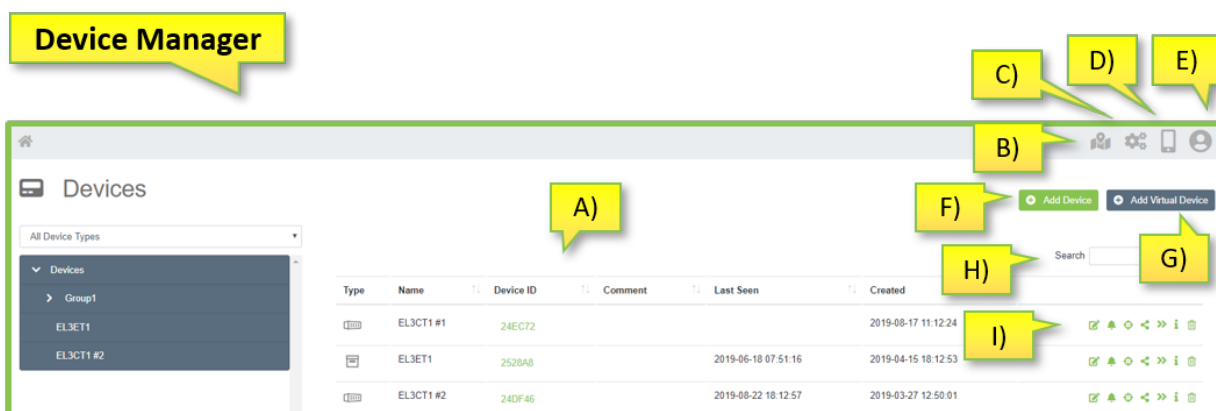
Device Manager

C)

D)

E)

B)

Devices

A)

F)

Add Device

Add Virtual Device

All Device Types

Devices

Group1

EL3ET1

EL3CT1 #2

H)

Search

G)

| Type | Name | Device ID | Comment | Last Seen | Created |
|---|---|---|---|---|---|
| | EL3CT1 #1 | 24EC72 | | | 2019-08-17 11:12:24 |
| | EL3ET1 | 2528A8 | | 2019-06-18 07:51:16 | 2019-04-15 18:12:53 |
| | EL3CT1 #2 | 24DF46 | | 2019-08-22 18:12:57 | 2019-03-27 12:50:01 |

I)